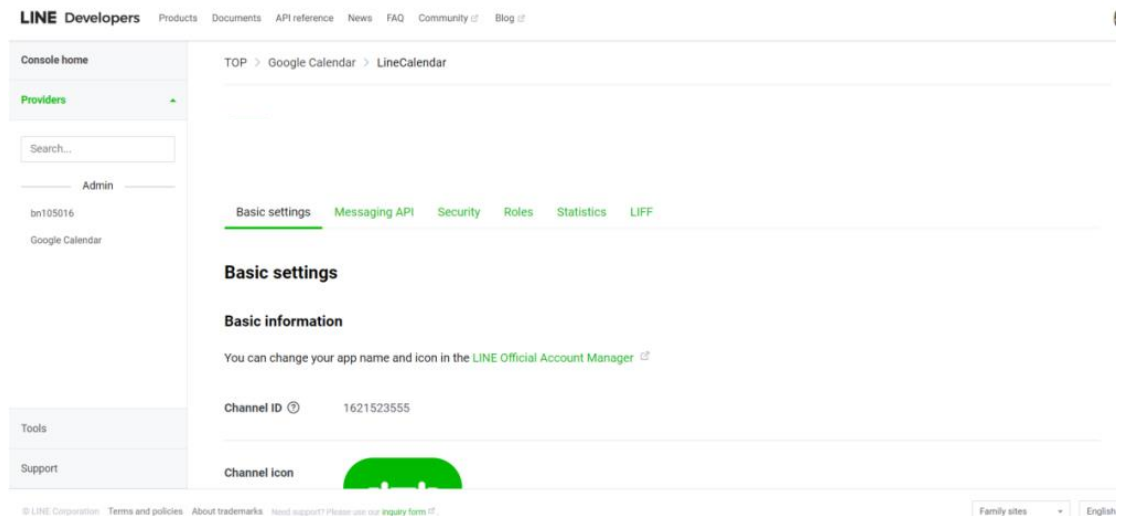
LINE Developers Products Documents API reference News FAQ Community Blog

Console home

Providers

Search...

Admin

bn105016

Google Calendar

Tools

Support

TOP > Google Calendar > LineCalendar

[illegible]

Basic settings Messaging API Security Roles Statistics LIFF

Basic settings

Basic information

You can change your app name and icon in the LINE Official Account Manager

Channel ID ⓘ 1621523555

Channel icon

© LINE Corporation Terms and policies About trademarks Need support? Please use our inquiry form.

Family sites English